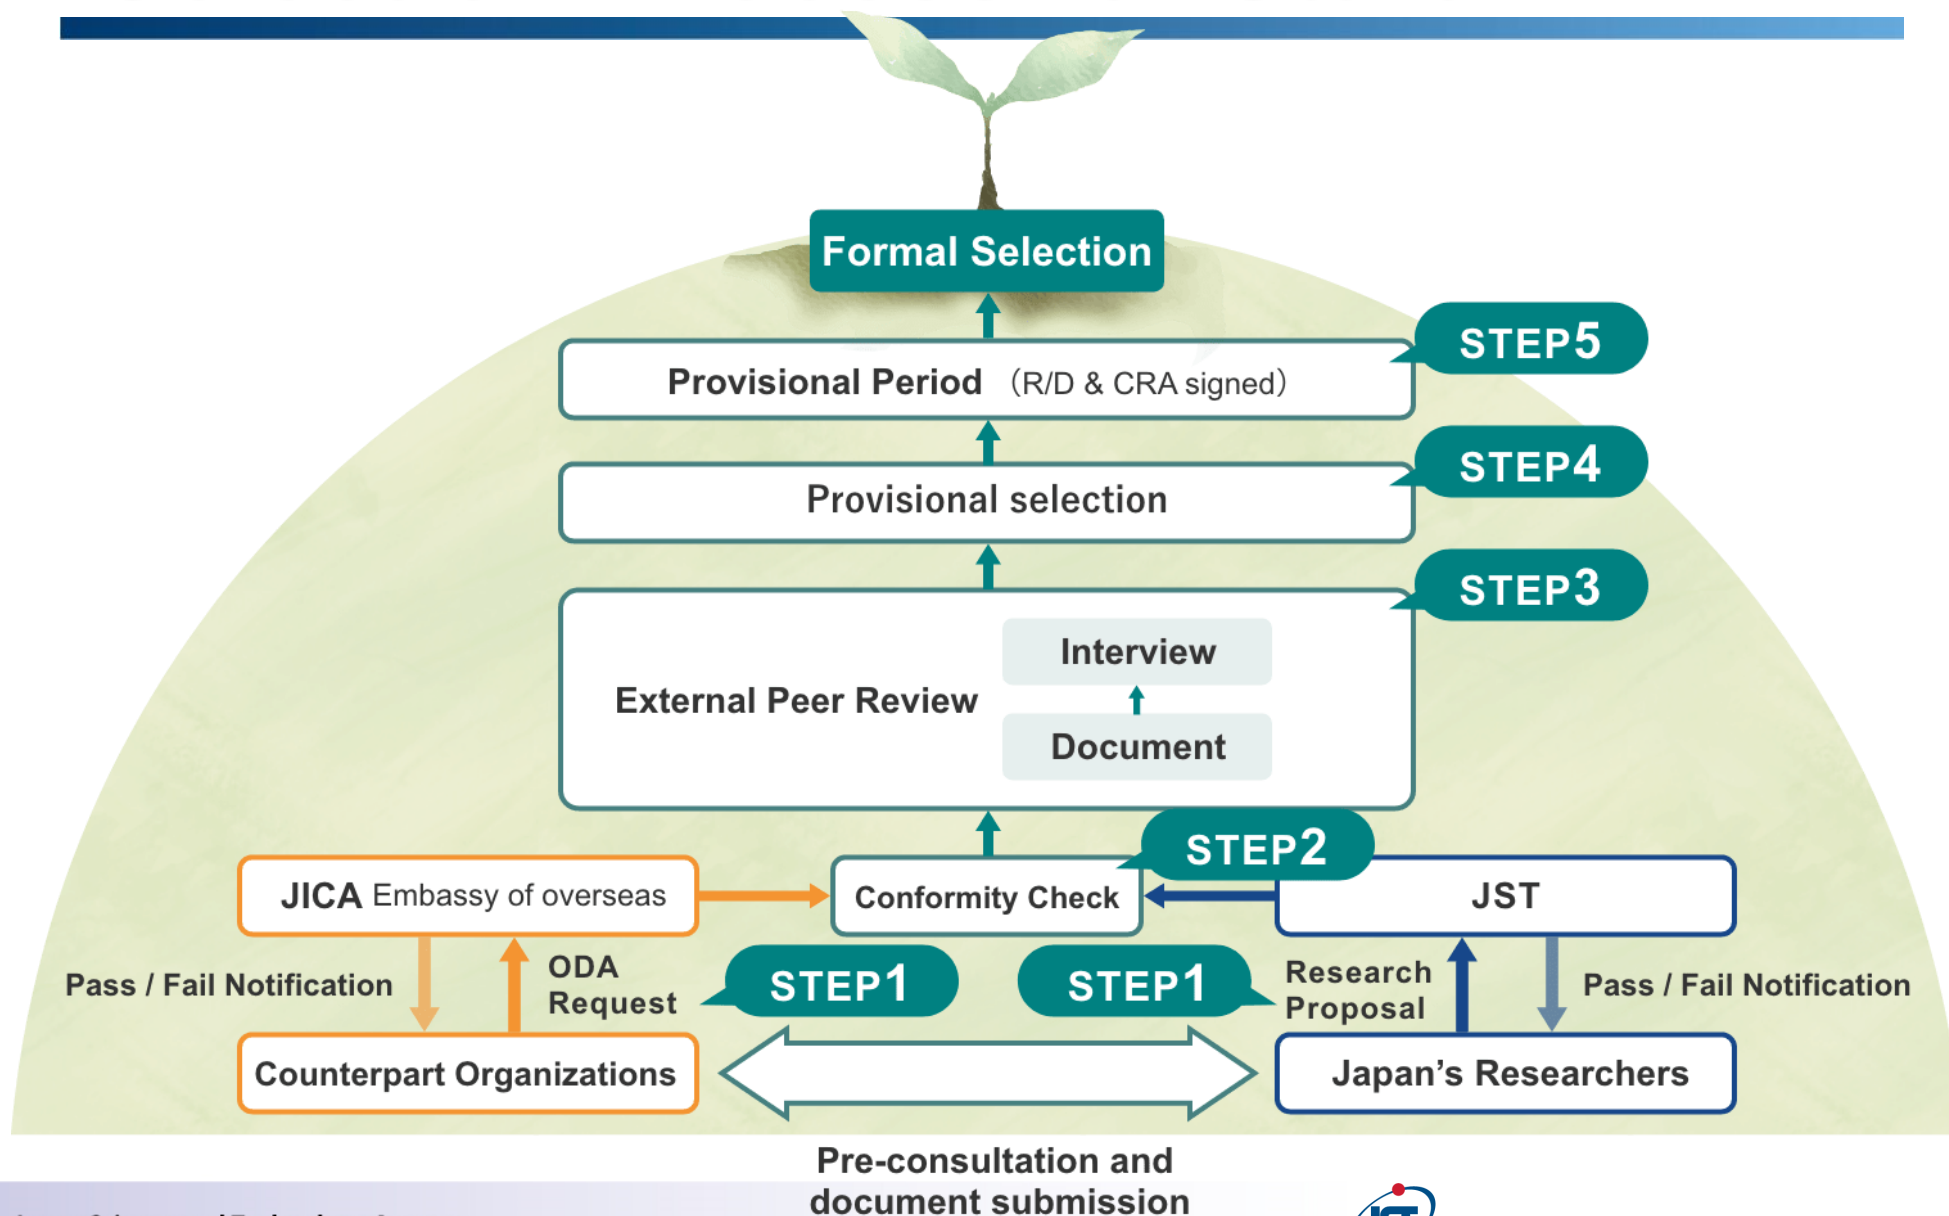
Formal Selection

STEP5

Provisional Period (R/D & CRA signed)

STEP4

Provisional selection

STEP3

External Peer Review

Interview

Document

STEP2

JICA Embassy of overseas

Conformity Check

JST

Pass / Fail Notification

ODA Request

STEP1

STEP1

Research Proposal

Pass / Fail Notification

Counterpart Organizations

Japan's Researchers

Pre-consultation and document submission

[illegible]